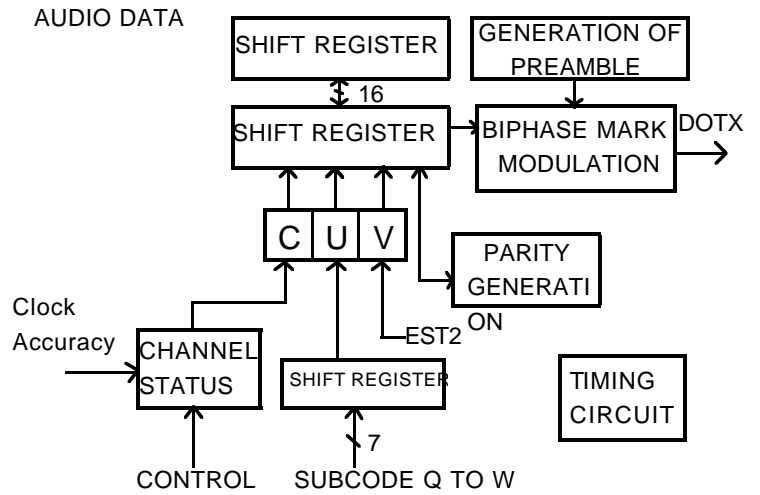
AUDIO DATA

SHIFT REGISTER

GENERATION OF PREAMBLE

16

SHIFT REGISTER

BIPHASE MARK MODULATION

DOTX

C U V

PARITY GENERATI ON

Clock Accuracy

CHANNEL STATUS

EST2

SHIFT REGISTER

TIMING CIRCUIT

7

CONTROL

SUBCODE Q TO W